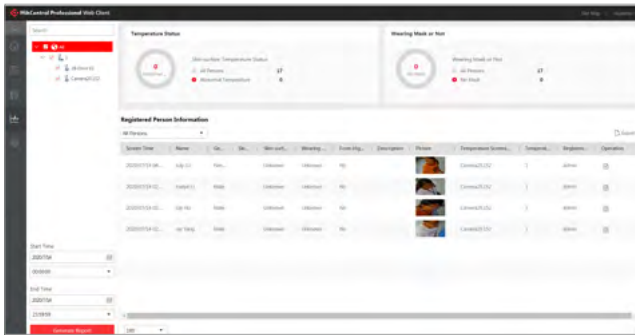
HikCentral Professional Web Client

Search

Temperature Status

0

Skin-surface Temperature Status

All Persons 17

Abnormal Temperature 0

Wearing Mask or Not

0

Wearing Mask or Not

All Persons 17

No Mask 0

Registered Person Information

All Persons

Export

| Screen Time | Name | Ge... | Ski... | Skin-surf... | Wearing ... | Exceeding... | Description | Picture | Temperature Screeni... | Temperat... | Registere... | Operation |
|---|---|---|---|---|---|---|---|---|---|---|---|---|
| 2020/7/14 09:... | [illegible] | Fem... | | Unknown | Unknown | No | | | Camera25152 | 1 | admin | |
| 2020/7/14 02:... | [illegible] | Male | | Unknown | Unknown | No | | | Camera25152 | 1 | admin | |
| 2020/7/14 02:... | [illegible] | Male | | Unknown | Unknown | No | | | Camera25152 | 1 | admin | |
| 2020/7/14 02:... | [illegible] | Male | | Unknown | Unknown | No | | | Camera25152 | 1 | admin | |

Start Time

2020/7/4

00:00:00

End Time

2020/7/4

23:59:59

Generate Report

100